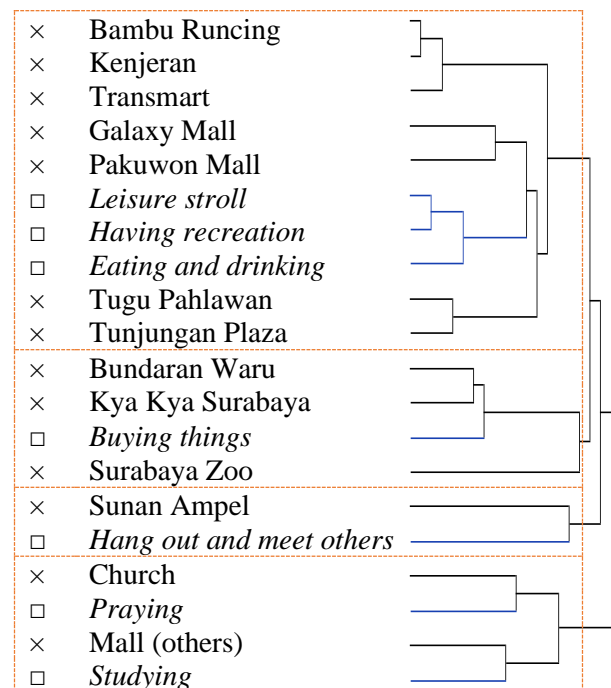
× Bambu Runcing
× Kenjeran
× Transmart
× Galaxy Mall
× Pakuwon Mall
□ *Leisure stroll*
□ *Having recreation*
□ *Eating and drinking*
× Tugu Pahlawan
× Tunjungan Plaza
× Bundaran Waru
× Kya Kya Surabaya
□ *Buying things*
× Surabaya Zoo
× Sunan Ampel
□ *Hang out and meet others*
× Church
□ *Praying*
× Mall (others)
□ *Studying*